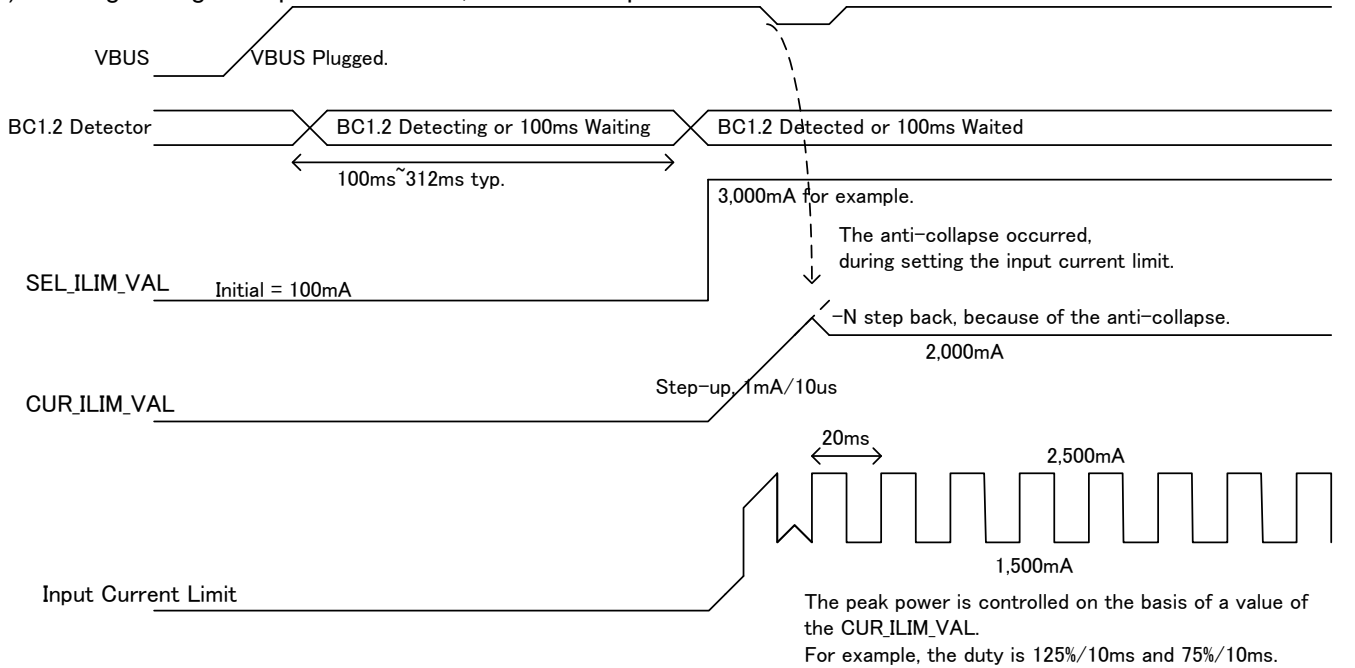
VBUS
VBUS Plugged.
BC1.2 Detector
BC1.2 Detecting or 100ms Waiting
BC1.2 Detected or 100ms Waited
100ms~312ms typ.
3,000mA for example.
The anti-collapse occurred, during setting the input current limit.
SEL_ILIM_VAL
Initial = 100mA
-N step back, because of the anti-collapse.
2,000mA
CUR_ILIM_VAL
Step-up, 1mA/10us
20ms
2,500mA
1,500mA
Input Current Limit
The peak power is controlled on the basis of a value of the CUR_ILIM_VAL.
For example, the duty is 125%/10ms and 75%/10ms.